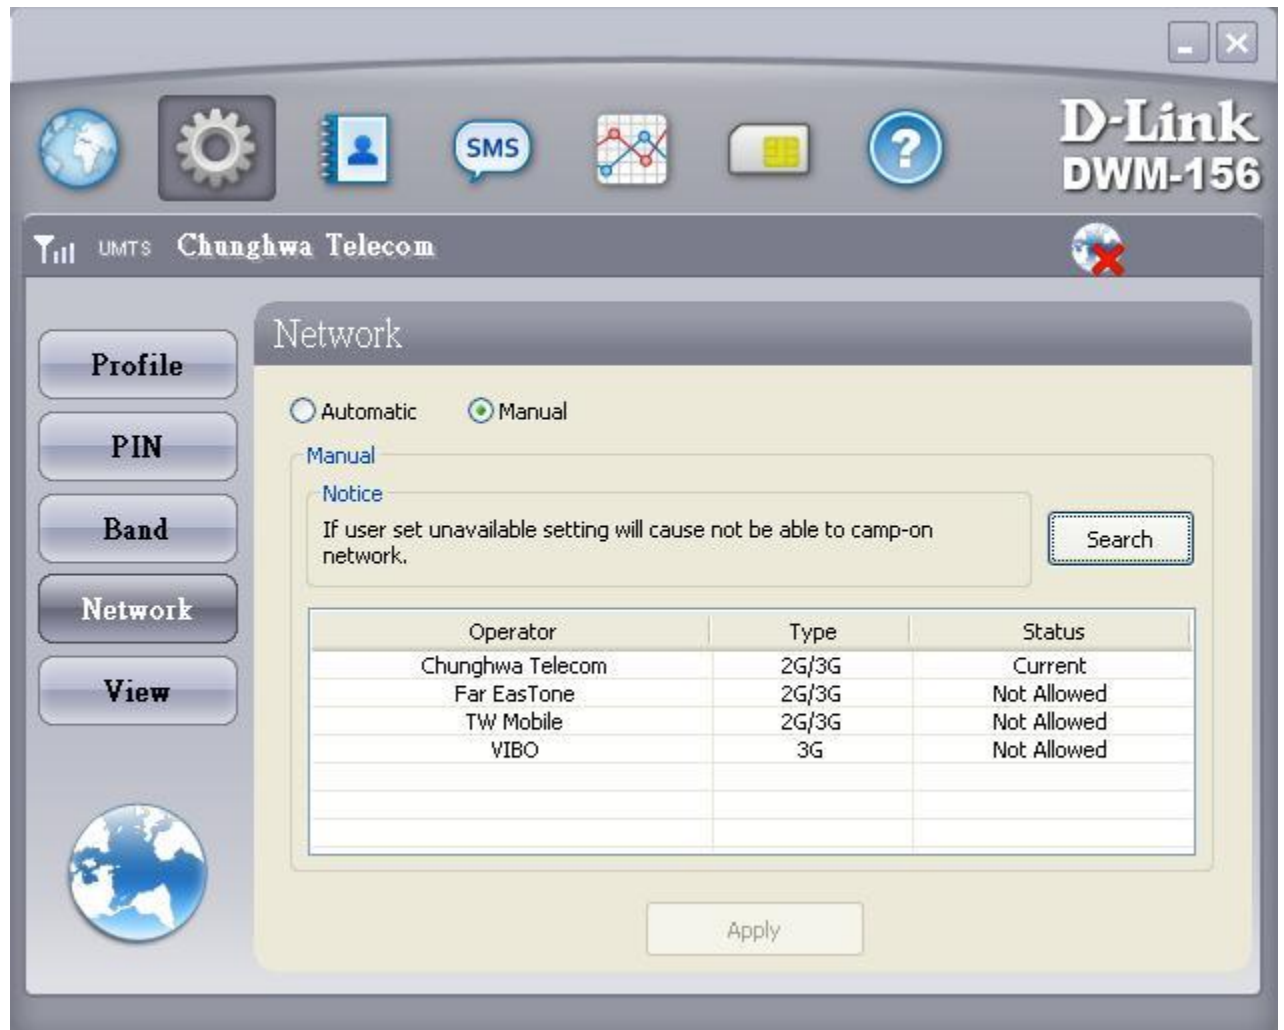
SMS

D-Link
DWM-156

UMTS Chunghwa Telecom

Profile
PIN
Band
Network
View

Network

Automatic Manual

Manual

Notice

If user set unavailable setting will cause not be able to camp-on network.

Search

| Operator | Type | Status |
|---|---|---|
| Chunghwa Telecom | 2G/3G | Current |
| Far EasTone | 2G/3G | Not Allowed |
| TW Mobile | 2G/3G | Not Allowed |
| VIBO | 3G | Not Allowed |

Apply